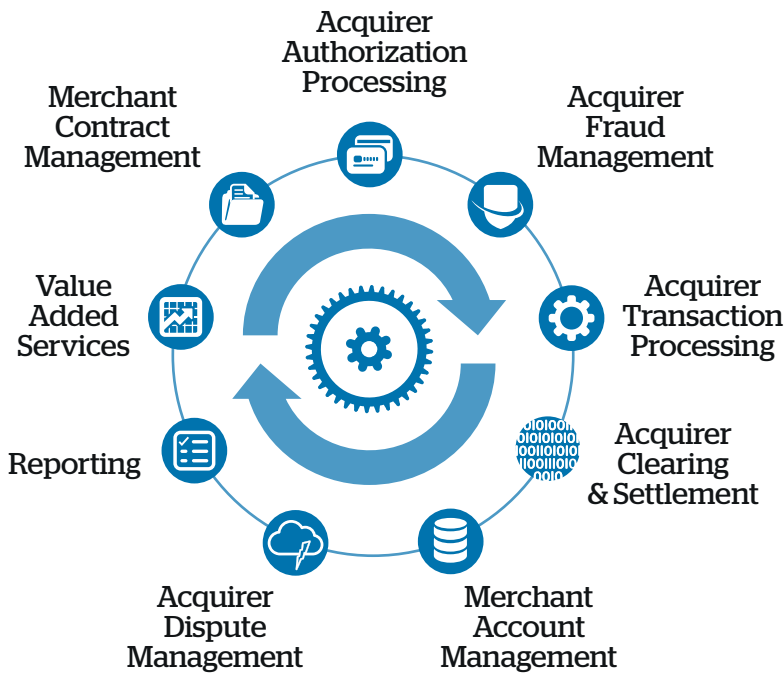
Acquirer Authorization Processing

Acquirer Fraud Management

Acquirer Transaction Processing

Acquirer Clearing & Settlement

Merchant Account Management

Acquirer Dispute Management

Reporting

Value Added Services

Merchant Contract Management